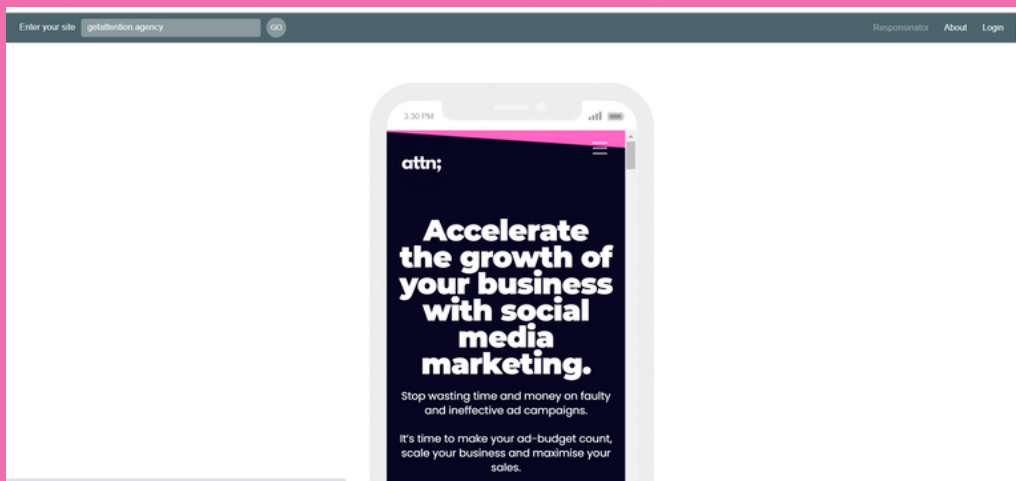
Enter your site getattention.agency GO

Responsinator About Login

3:30 PM

attn;

Accelerate the growth of your business with social media marketing.

Stop wasting time and money on faulty and ineffective ad campaigns.

It's time to make your ad-budget count, scale your business and maximise your sales.